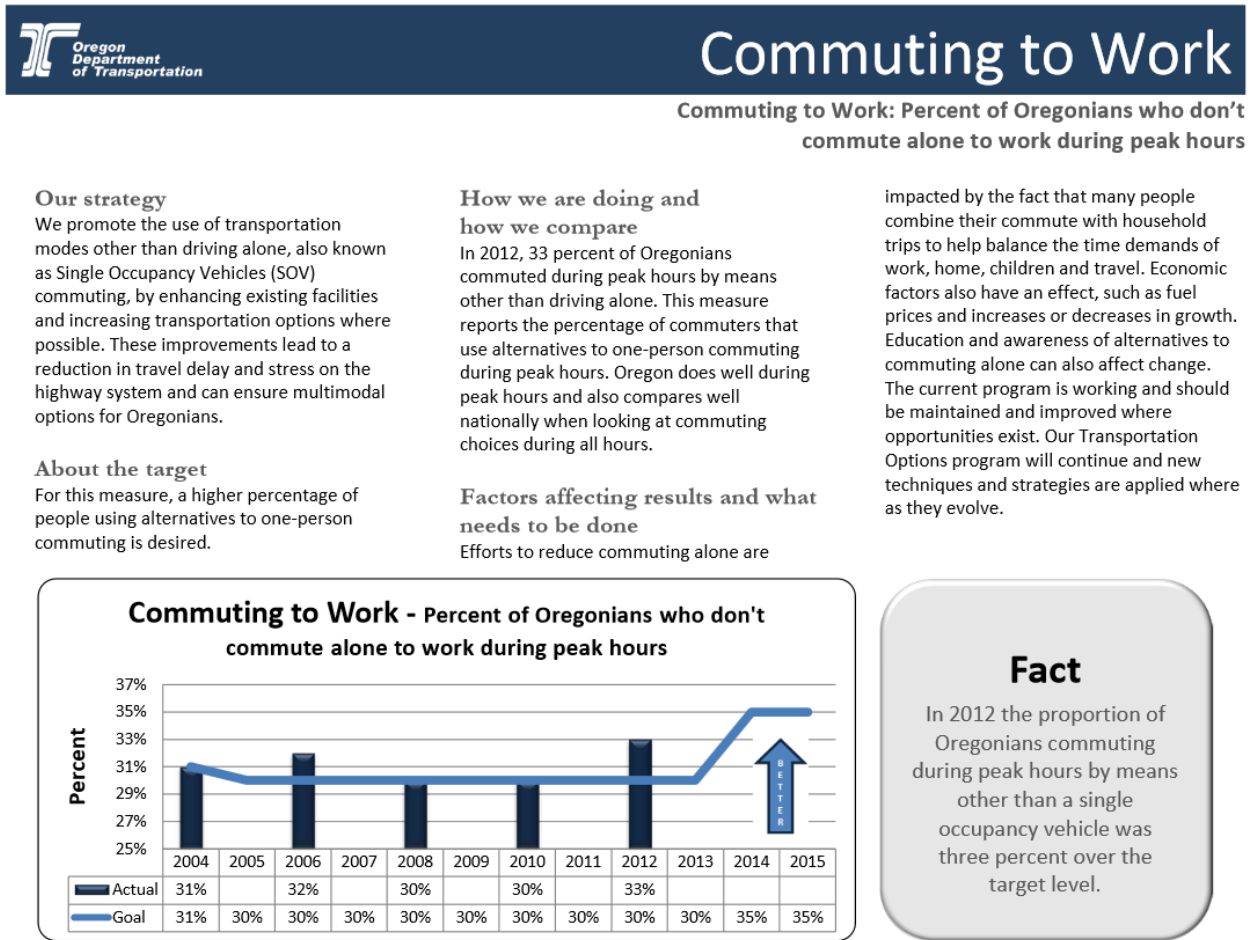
Oregon Department of Transportation

Commuting to Work

Commuting to Work: Percent of Oregonians who don't commute alone to work during peak hours

Our strategy
We promote the use of transportation modes other than driving alone, also known as Single Occupancy Vehicles (SOV) commuting, by enhancing existing facilities and increasing transportation options where possible. These improvements lead to a reduction in travel delay and stress on the highway system and can ensure multimodal options for Oregonians.

About the target
For this measure, a higher percentage of people using alternatives to one-person commuting is desired.

How we are doing and how we compare
In 2012, 33 percent of Oregonians commuted during peak hours by means other than driving alone. This measure reports the percentage of commuters that use alternatives to one-person commuting during peak hours. Oregon does well during peak hours and also compares well nationally when looking at commuting choices during all hours.

Factors affecting results and what needs to be done
Efforts to reduce commuting alone are impacted by the fact that many people combine their commute with household trips to help balance the time demands of work, home, children and travel. Economic factors also have an effect, such as fuel prices and increases or decreases in growth. Education and awareness of alternatives to commuting alone can also affect change. The current program is working and should be maintained and improved where opportunities exist. Our Transportation Options program will continue and new techniques and strategies are applied where as they evolve.

Commuting to Work - Percent of Oregonians who don't commute alone to work during peak hours

Percent

37%
35%
33%
31%
29%
27%
25%

BETTER

| | 2004 | 2005 | 2006 | 2007 | 2008 | 2009 | 2010 | 2011 | 2012 | 2013 | 2014 | 2015 |
|---|---|---|---|---|---|---|---|---|---|---|---|---|
| Actual | 31% | | 32% | | 30% | | 30% | | 33% | | | |
| Goal | 31% | 30% | 30% | 30% | 30% | 30% | 30% | 30% | 30% | 30% | 35% | 35% |

Fact
In 2012 the proportion of Oregonians commuting during peak hours by means other than a single occupancy vehicle was three percent over the target level.